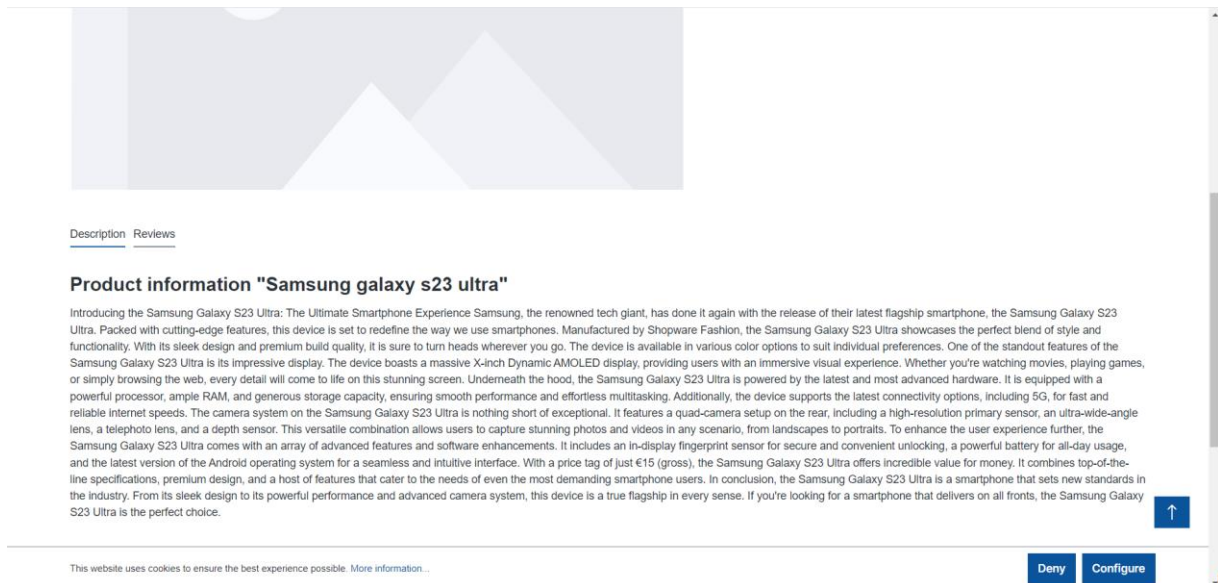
Description Reviews

Product information "Samsung galaxy s23 ultra"

Introducing the Samsung Galaxy S23 Ultra: The Ultimate Smartphone Experience Samsung, the renowned tech giant, has done it again with the release of their latest flagship smartphone, the Samsung Galaxy S23 Ultra. Packed with cutting-edge features, this device is set to redefine the way we use smartphones. Manufactured by Shopware Fashion, the Samsung Galaxy S23 Ultra showcases the perfect blend of style and functionality. With its sleek design and premium build quality, it is sure to turn heads wherever you go. The device is available in various color options to suit individual preferences. One of the standout features of the Samsung Galaxy S23 Ultra is its impressive display. The device boasts a massive X-inch Dynamic AMOLED display, providing users with an immersive visual experience. Whether you're watching movies, playing games, or simply browsing the web, every detail will come to life on this stunning screen. Underneath the hood, the Samsung Galaxy S23 Ultra is powered by the latest and most advanced hardware. It is equipped with a powerful processor, ample RAM, and generous storage capacity, ensuring smooth performance and effortless multitasking. Additionally, the device supports the latest connectivity options, including 5G, for fast and reliable internet speeds. The camera system on the Samsung Galaxy S23 Ultra is nothing short of exceptional. It features a quad-camera setup on the rear, including a high-resolution primary sensor, an ultra-wide-angle lens, a telephoto lens, and a depth sensor. This versatile combination allows users to capture stunning photos and videos in any scenario, from landscapes to portraits. To enhance the user experience further, the Samsung Galaxy S23 Ultra comes with an array of advanced features and software enhancements. It includes an in-display fingerprint sensor for secure and convenient unlocking, a powerful battery for all-day usage, and the latest version of the Android operating system for a seamless and intuitive interface. With a price tag of just €15 (gross), the Samsung Galaxy S23 Ultra offers incredible value for money. It combines top-of-the-line specifications, premium design, and a host of features that cater to the needs of even the most demanding smartphone users. In conclusion, the Samsung Galaxy S23 Ultra is a smartphone that sets new standards in the industry. From its sleek design to its powerful performance and advanced camera system, this device is a true flagship in every sense. If you're looking for a smartphone that delivers on all fronts, the Samsung Galaxy S23 Ultra is the perfect choice.

This website uses cookies to ensure the best experience possible. More information...

Deny Configure